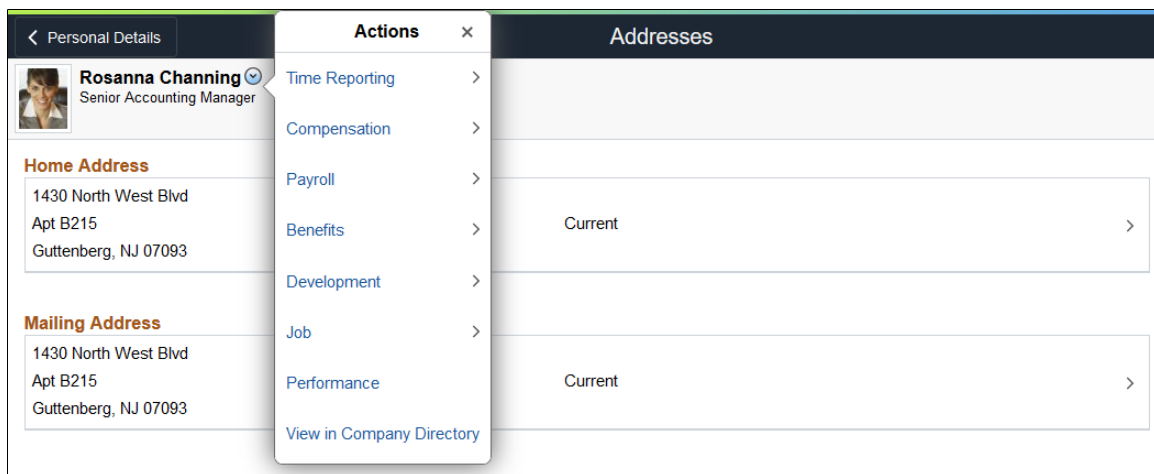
< Personal Details

Actions ×

Addresses

Rosanna Channing
Senior Accounting Manager

Time Reporting >
Compensation >
Payroll >
Benefits >
Development >
Job >
Performance
View in Company Directory

Home Address
1430 North West Blvd
Apt B215
Guttenberg, NJ 07093

Current >

Mailing Address
1430 North West Blvd
Apt B215
Guttenberg, NJ 07093

Current >